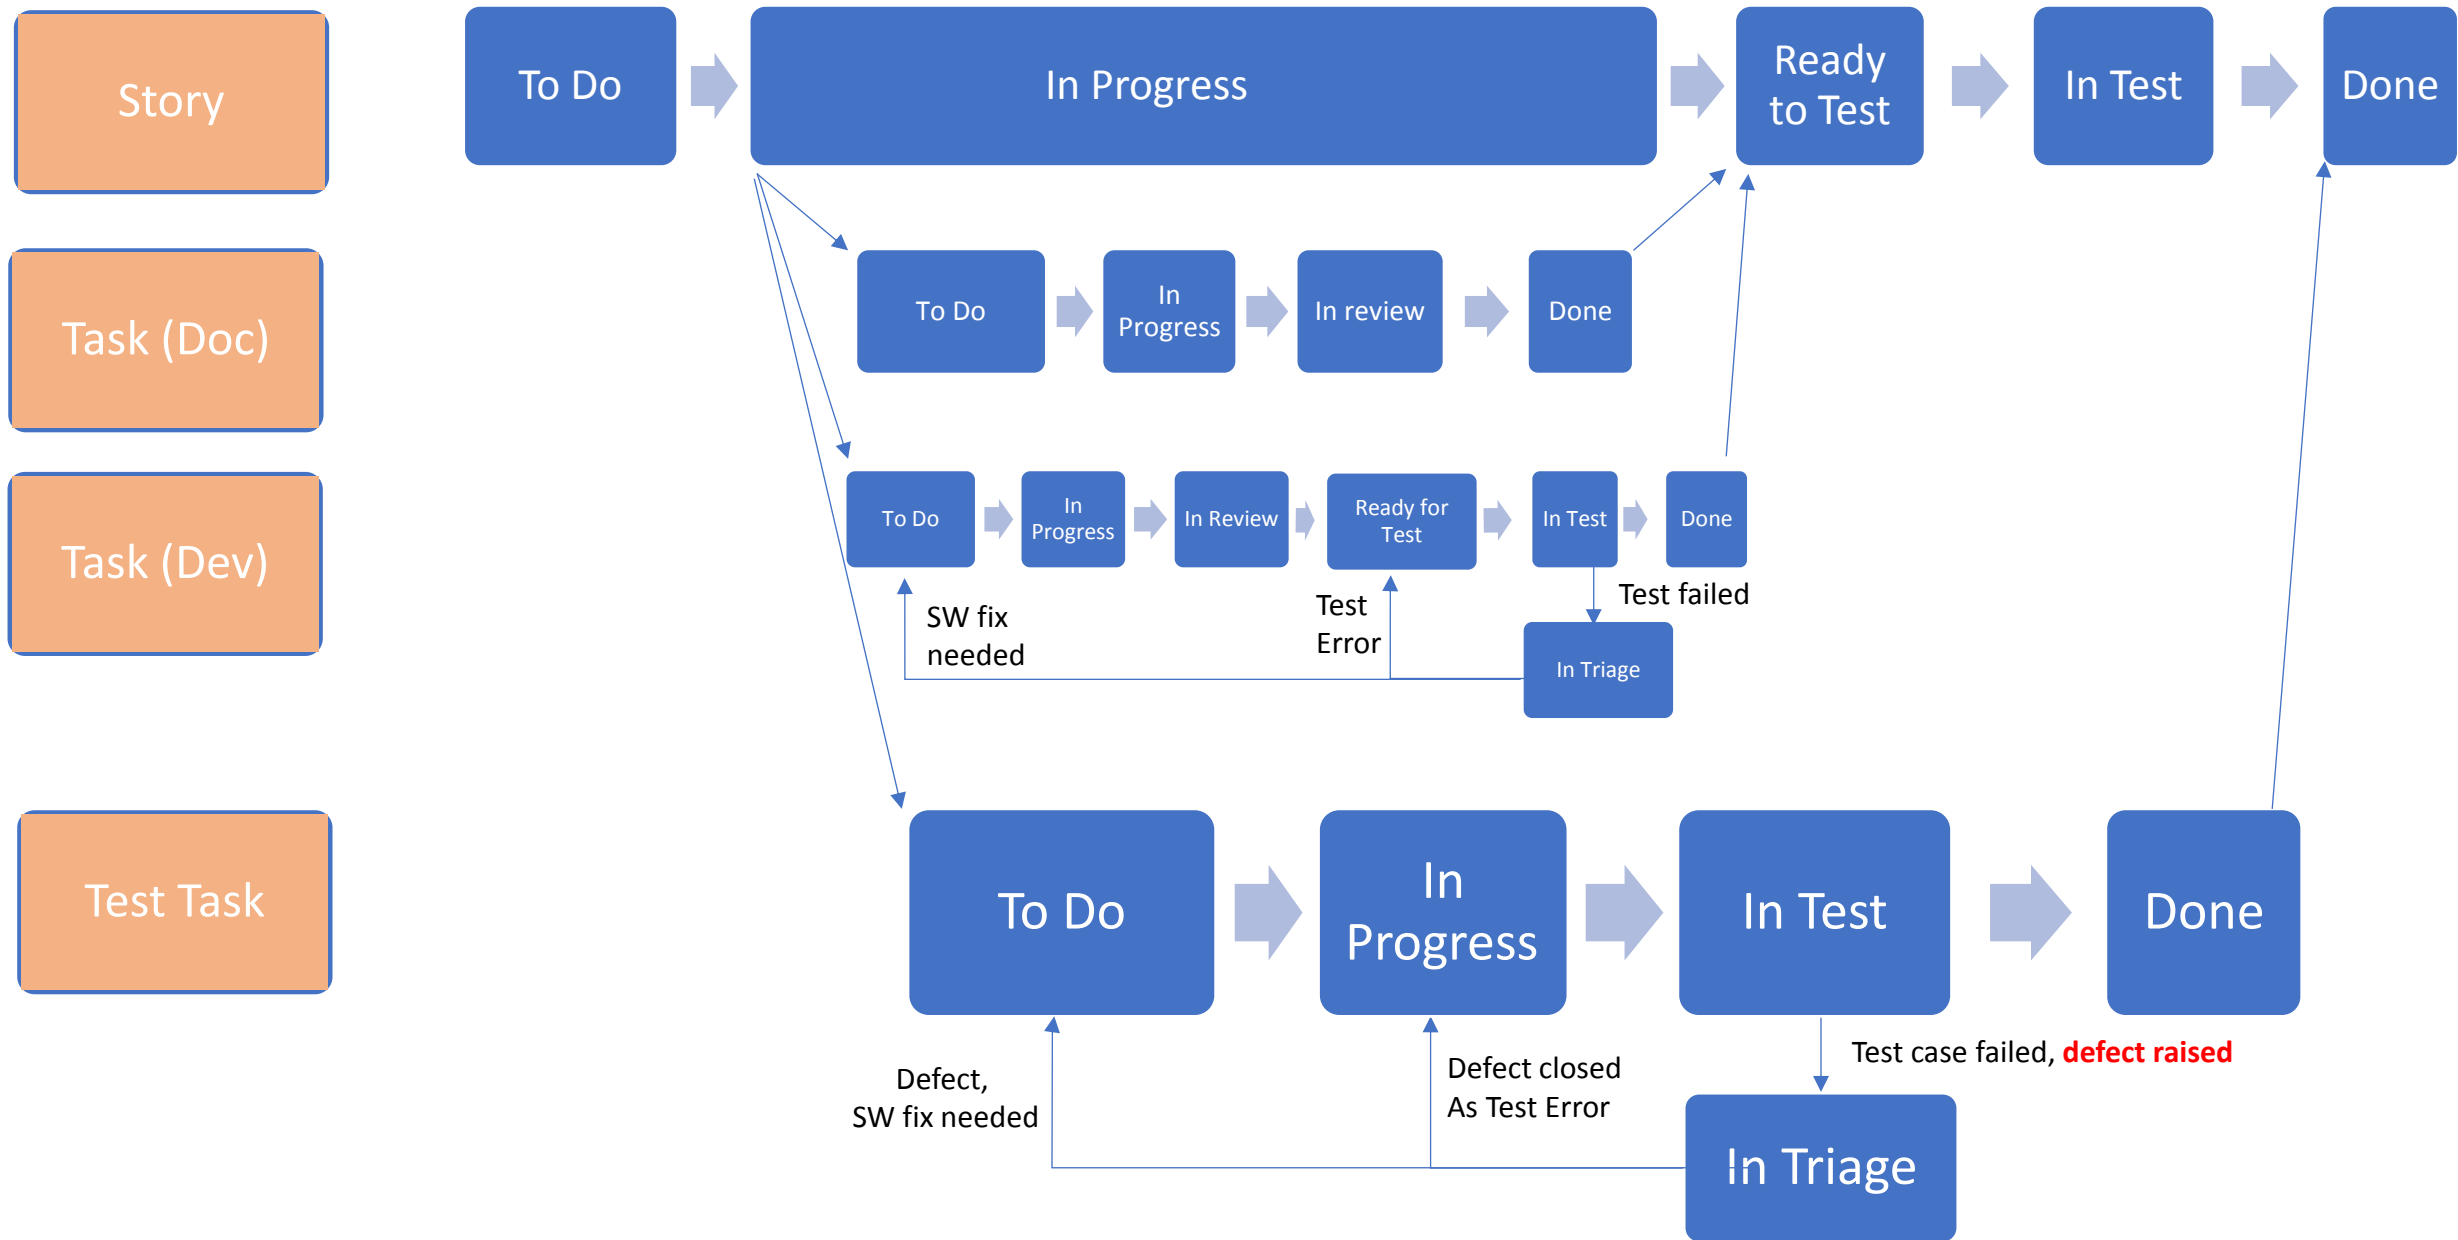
Story

To Do

In Progress

Ready to Test

In Test

Done

Task (Doc)

To Do

In Progress

In review

Done

Task (Dev)

To Do

In Progress

In Review

Ready for Test

In Test

Done

Test failed

SW fix needed

Test Error

In Triage

Test Task

To Do

In Progress

In Test

Done

Test case failed, defect raised

Defect, SW fix needed

Defect closed As Test Error

In Triage